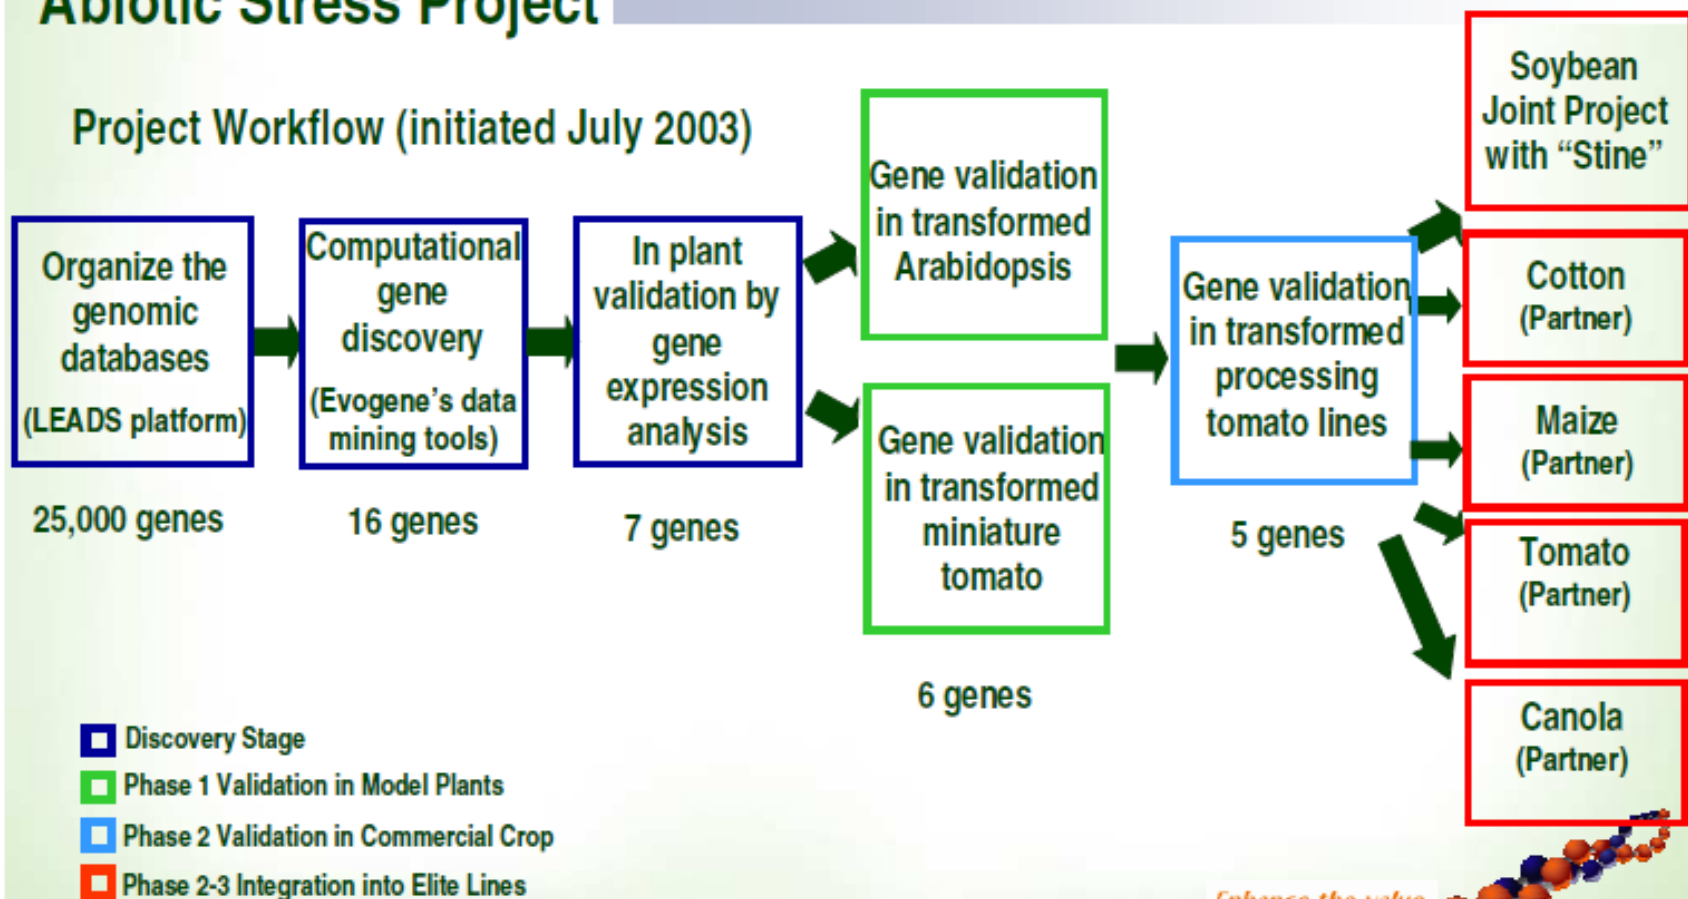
Abiotic Stress Project

Project Workflow (initiated July 2003)

Organize the genomic databases (LEADS platform)

25,000 genes

Computational gene discovery (Evogene's data mining tools)

16 genes

In plant validation by gene expression analysis

7 genes

Gene validation in transformed Arabidopsis

Gene validation in transformed miniature tomato

6 genes

Gene validation in transformed processing tomato lines

5 genes

Soybean Joint Project with "Stine"

Cotton (Partner)

Maize (Partner)

Tomato (Partner)

Canola (Partner)

Discovery Stage

Phase 1 Validation in Model Plants

Phase 2 Validation in Commercial Crop

Phase 2-3 Integration into Elite Lines

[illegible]